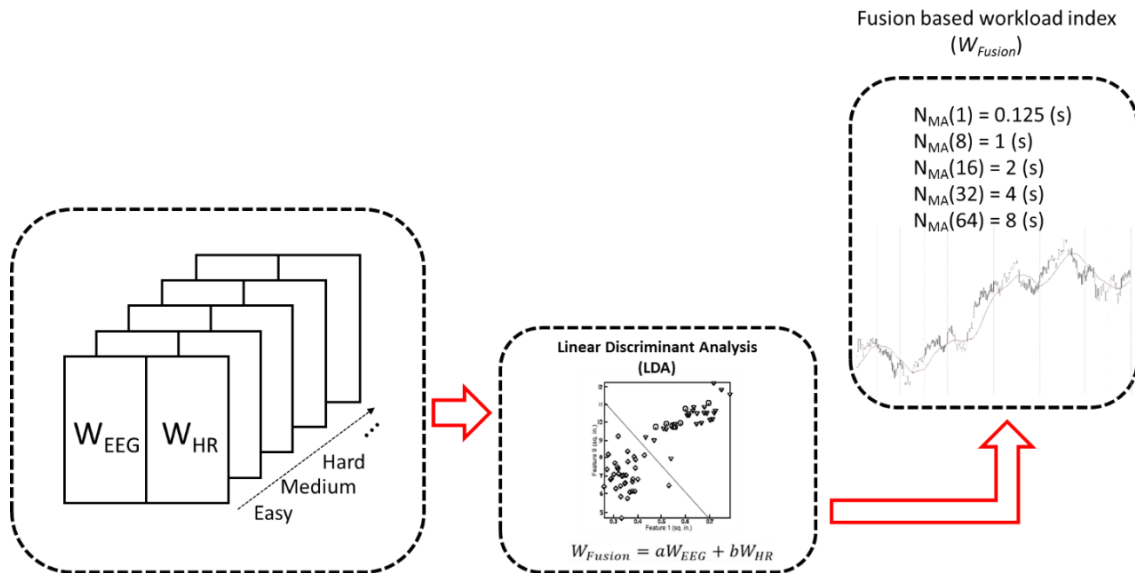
Fusion based workload index
($W_{Fusion}$)

$N_{MA}(1) = 0.125$ (s)
$N_{MA}(8) = 1$ (s)
$N_{MA}(16) = 2$ (s)
$N_{MA}(32) = 4$ (s)
$N_{MA}(64) = 8$ (s)

$W_{EEG}$ $W_{HR}$

Hard
Medium
Easy

Linear Discriminant Analysis
(LDA)

Feature 9 (sq. in.)
Feature 1 (sq. in.)

$W_{Fusion} = aW_{EEG} + bW_{HR}$